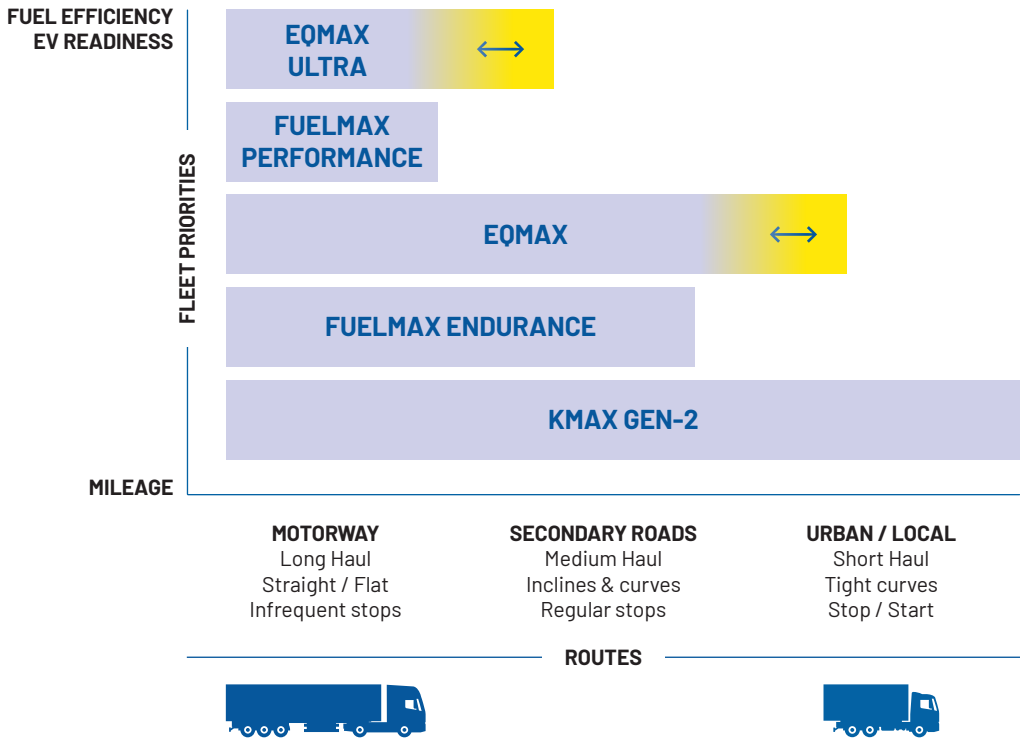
FUEL EFFICIENCY
EV READINESS

FLEET PRIORITIES

MILEAGE

EQMAX ULTRA

FUELMAX PERFORMANCE

EQMAX

FUELMAX ENDURANCE

KMAX GEN-2

MOTORWAY
Long Haul
Straight / Flat
Infrequent stops

SECONDARY ROADS
Medium Haul
Inclines & curves
Regular stops

URBAN / LOCAL
Short Haul
Tight curves
Stop / Start

ROUTES